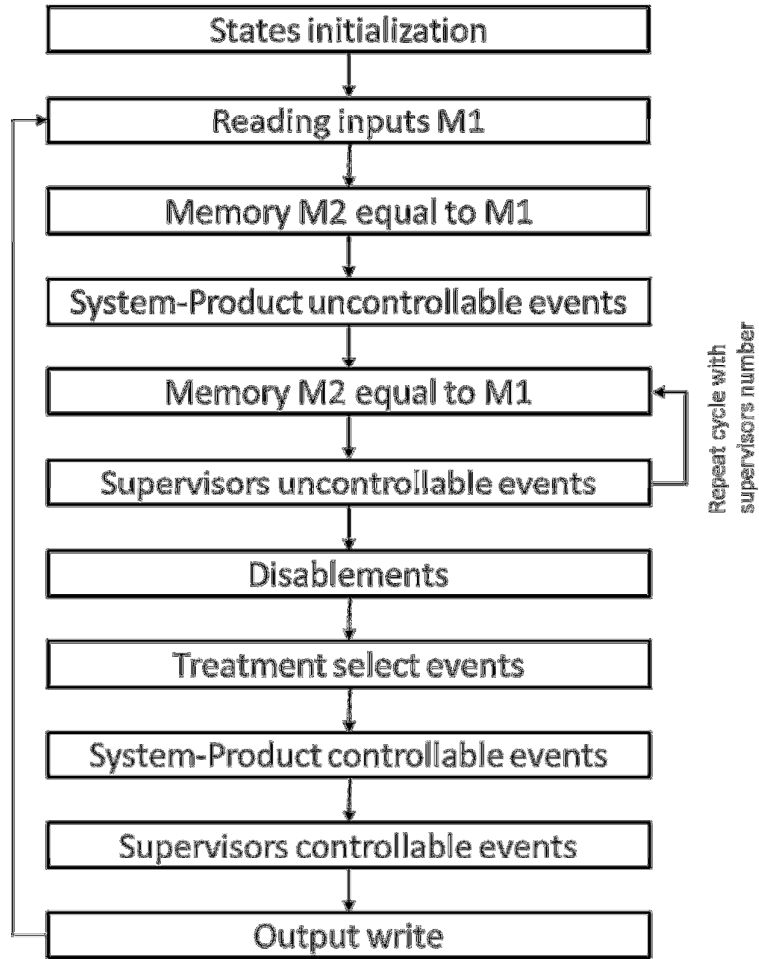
States initialization

Reading inputs M1

Memory M2 equal to M1

System-Product uncontrollable events

Memory M2 equal to M1

Supervisors uncontrollable events

Repeat cycle with supervisors number

Disablements

Treatment select events

System-Product controllable events

Supervisors controllable events

Output write